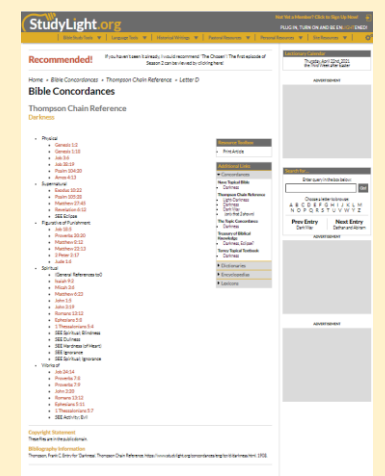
StudyLight.org

Not Yet a Member? Click to Sign Up Now!

Recommended!

If you haven't been already, I would recommend "The Chosen"! The third episode of Season 2 can be viewed by clicking here!

Home » Bible Concordances » Thompson Chain Reference » Letter D

Bible Concordances

Thompson Chain Reference
Darkness

- Physical
  - Genesis 1:2
  - Genesis 1:18
  - Job 3:5
  - Job 38:19
  - Psalm 104:20
  - Amos 4:13
- Supernatural
  - Exodus 10:22
  - Psalm 105:28
  - Matthew 27:45
  - Revelation 6:12
  - SEE Eclipse
- Figurative of Punishment
  - Job 18:5
  - Proverbs 20:20
  - Matthew 8:12
  - Matthew 22:13
  - 2 Peter 2:17
  - Jude 1:6
- Spiritual
  - (General References to)
  - Isaiah 9:2
  - Micah 3:6
  - Matthew 6:23
  - John 1:5
  - John 3:19
  - Romans 13:12
  - Ephesians 5:8
  - 1 Thessalonians 5:4
  - SEE Spiritual Blindness
  - SEE Dullness
  - SEE Hardness (of heart)
  - SEE Ignorance
  - SEE Spiritual Ignorance
- Works of
  - Job 24:14
  - Proverbs 7:9
  - Proverbs 2:13
  - John 3:20
  - Romans 13:12
  - Ephesians 5:11
  - 1 Thessalonians 5:7
  - SEE Activity (Evil)

Copyright Statement
These files are in the public domain.

Bibliography Information
Thompson, Frank C. Entry for 'Darkness'. Thompson Chain Reference. https://www.studylight.org/concordances/tcr/d/darkness.html. 1908.

Lectionary Calendar
Thursday, April 22nd, 2021
the Third Week after Easter

ADVERTISEMENT

Search for...
Enter query in the box below
Go
Choose a letter to browse:
A B C D E F G H I J K L M N O P Q R S T U V W Y Z
Prev Entry
Dark Way
Next Entry
Dathan and Abiram

ADVERTISEMENT

Resource Toolbox
Print Article

Additional Links
Concordances
Nave Topical Bible
Darkness
Thompson Chain Reference
Light
Darkness
Dark Way
Lamp (Aka) Darkness
The Topic Concordance
Darkness
Treasury of Biblical Knowledge
Darkness, Eclipse?
Torrey Topical Textbook
Darkness
Dictionaries
Encyclopedias
Lexicons

ADVERTISEMENT